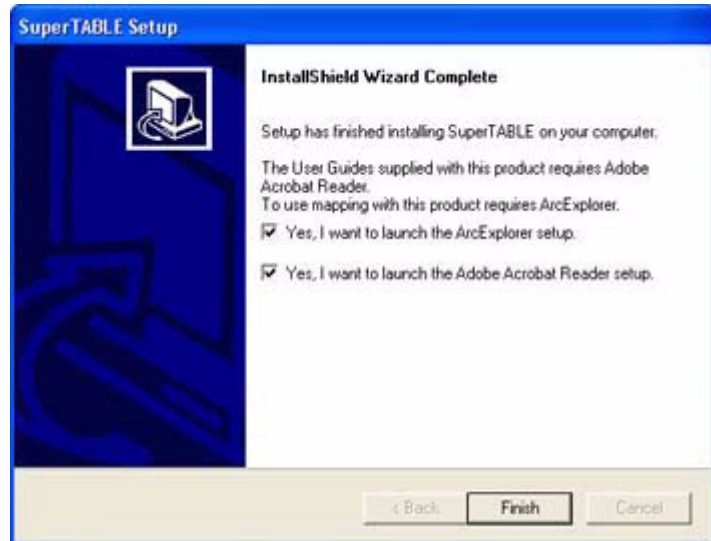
SuperTABLE Setup

InstallShield Wizard Complete

Setup has finished installing SuperTABLE on your computer.

The User Guides supplied with this product requires Adobe Acrobat Reader.
To use mapping with this product requires ArcExplorer.

☑ Yes, I want to launch the ArcExplorer setup.

☑ Yes, I want to launch the Adobe Acrobat Reader setup.

< Back
Finish
Cancel